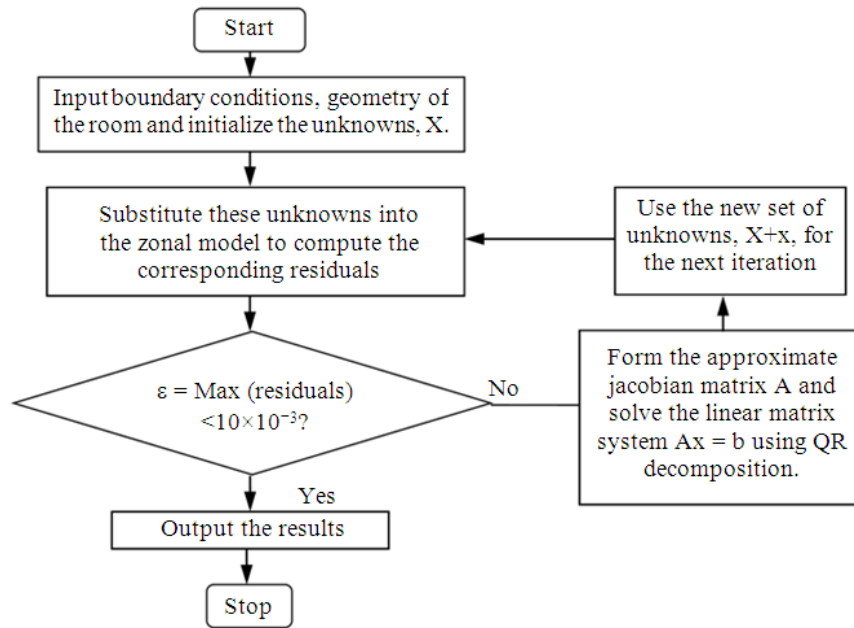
Start

Input boundary conditions, geometry of the room and initialize the unknowns, X.

Substitute these unknowns into the zonal model to compute the corresponding residuals

Use the new set of unknowns, X+x, for the next iteration

$\varepsilon$ = Max (residuals) $<10\times10^{-3}$?

No

Form the approximate jacobian matrix A and solve the linear matrix system Ax = b using QR decomposition.

Yes

Output the results

Stop